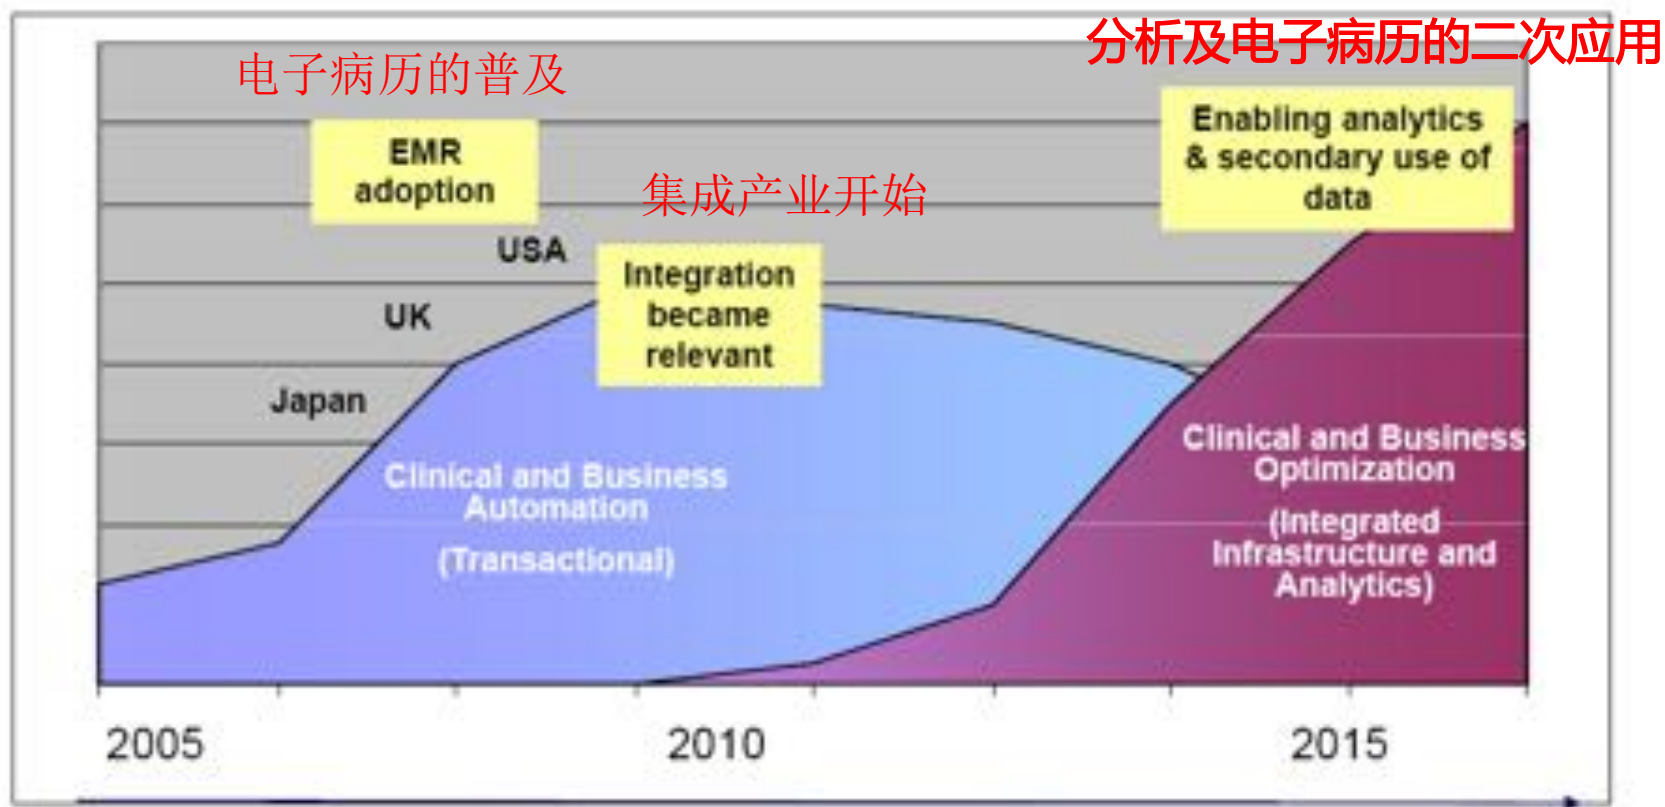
电子病历的普及

EMR adoption

集成产业开始

分析及电子病历的二次应用

Enabling analytics & secondary use of data

USA

UK

Japan

Integration became relevant

Clinical and Business Automation

(Transactional)

Clinical and Business Optimization

(Integrated Infrastructure and Analytics)

2005

2010

2015